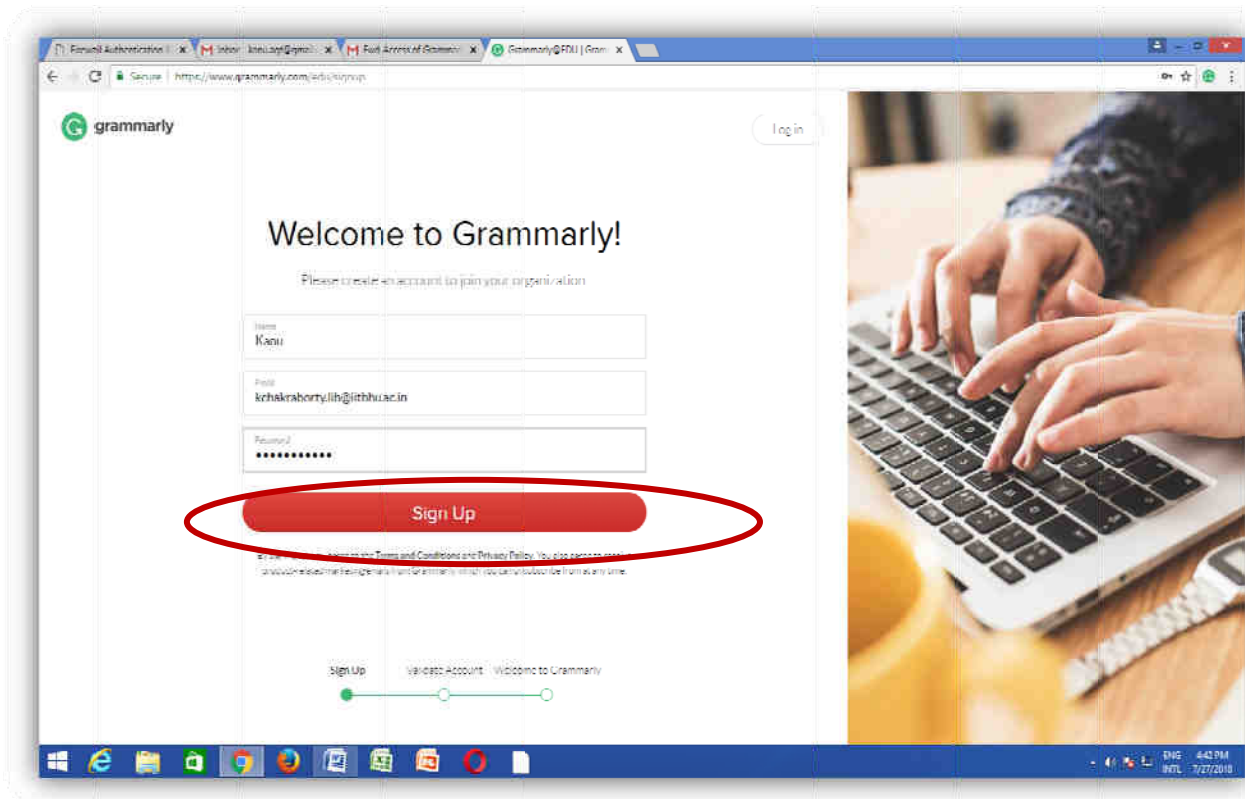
Firewall Authentication × | Inbox - knu.ag@gmail × | Full Access of Grammar × | Grammarly@EDU | Gram ×

Secure | https://www.grammarly.com/edu/signup

grammarly

Log in

Welcome to Grammarly!

Please create an account to join your organization

Name
Kanu

Email
kchakraborty.lib@iitbhu.ac.in

Password
•••••••••••

Sign Up

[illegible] Terms and Conditions and Privacy Policy. You also agree to receive product-related marketing emails from Grammarly, which you can unsubscribe from at any time.

Sign Up | Validate Account | Welcome to Grammarly

ENG INTL 4:42 PM 7/27/2018